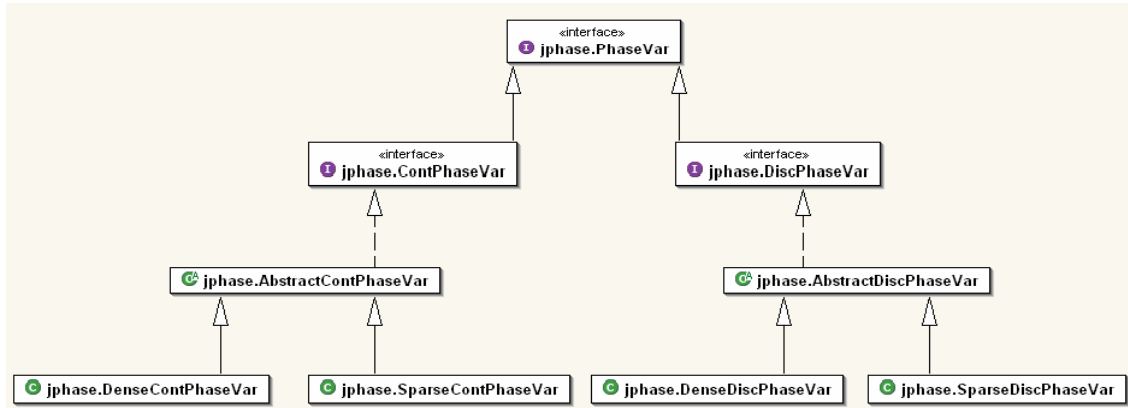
«interface»
I jphase.PhaseVar

«interface»
I jphase.ContPhaseVar

«interface»
I jphase.DiscPhaseVar

CA jphase.AbstractContPhaseVar

CA jphase.AbstractDiscPhaseVar

C jphase.DenseContPhaseVar

C jphase.SparseContPhaseVar

C jphase.DenseDiscPhaseVar

C jphase.SparseDiscPhaseVar